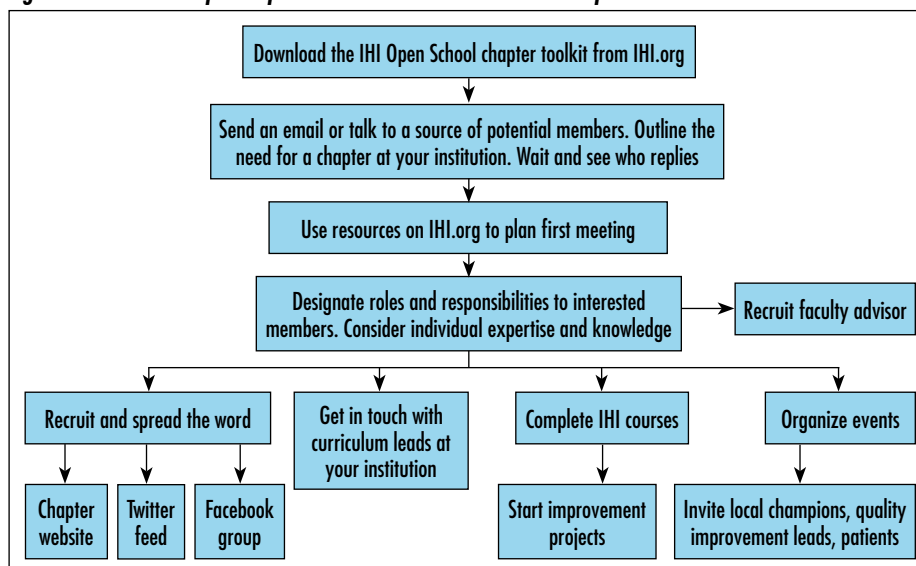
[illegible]

Download the IHI Open School chapter toolkit from IHI.org

Send an email or talk to a source of potential members. Outline the need for a chapter at your institution. Wait and see who replies

Use resources on IHI.org to plan first meeting

Designate roles and responsibilities to interested members. Consider individual expertise and knowledge

Recruit faculty advisor

Recruit and spread the word

Chapter website

Twitter feed

Facebook group

Get in touch with curriculum leads at your institution

Complete IHI courses

Start improvement projects

Organize events

Invite local champions, quality improvement leads, patients